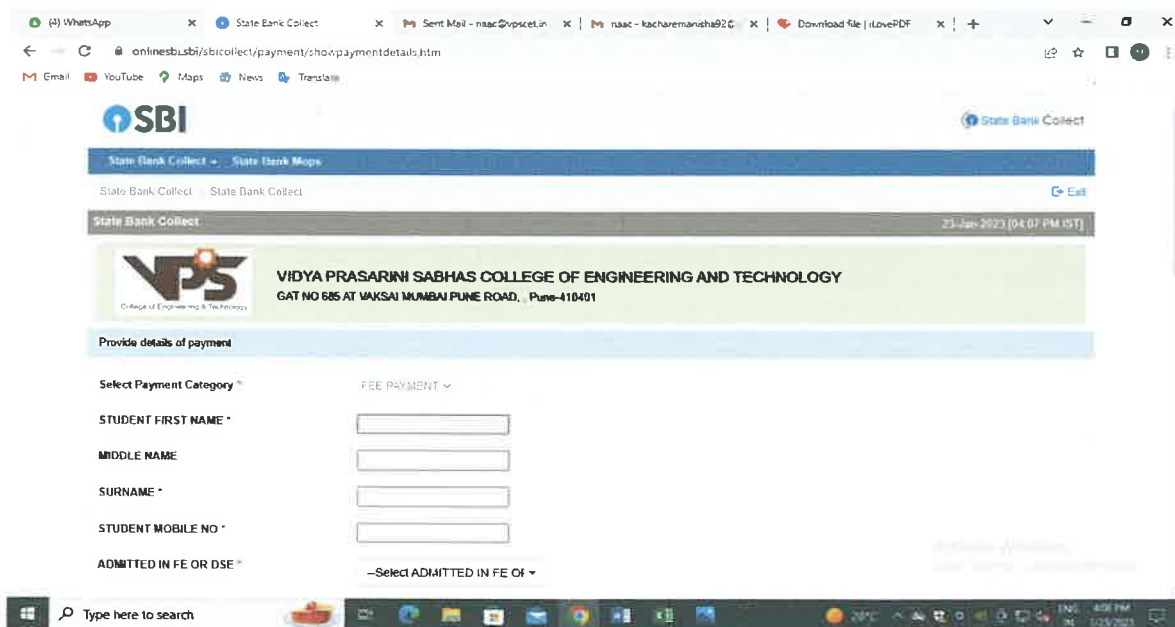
(4) WhatsApp × State Bank Collect × Sent Mail - naac@vpscet.in × naac - kacharemanisha92@ × Download file | iLovePDF × +

onlinesbi.sbi/sbicollect/payment/showpaymentdetails.htm

Email YouTube Maps News Translate

SBI

State Bank Collect

State Bank Collect ▾ State Bank Mops

State Bank Collect / State Bank Collect

Exit

State Bank Collect

23-Jan-2023 [04:07 PM IST]

VPS College of Engineering & Technology

VIDYA PRASARINI SABHAS COLLEGE OF ENGINEERING AND TECHNOLOGY
GAT NO 585 AT VAKSAI MUMBAI PUNE ROAD, Pune-410401

Provide details of payment

Select Payment Category * FEE PAYMENT

STUDENT FIRST NAME *

MIDDLE NAME

SURNAME *

STUDENT MOBILE NO *

ADMITTED IN FE OR DSE *

--Select ADMITTED IN FE OR ▾

Type here to search

20°C ENG IN 4:08 PM 1/23/2023